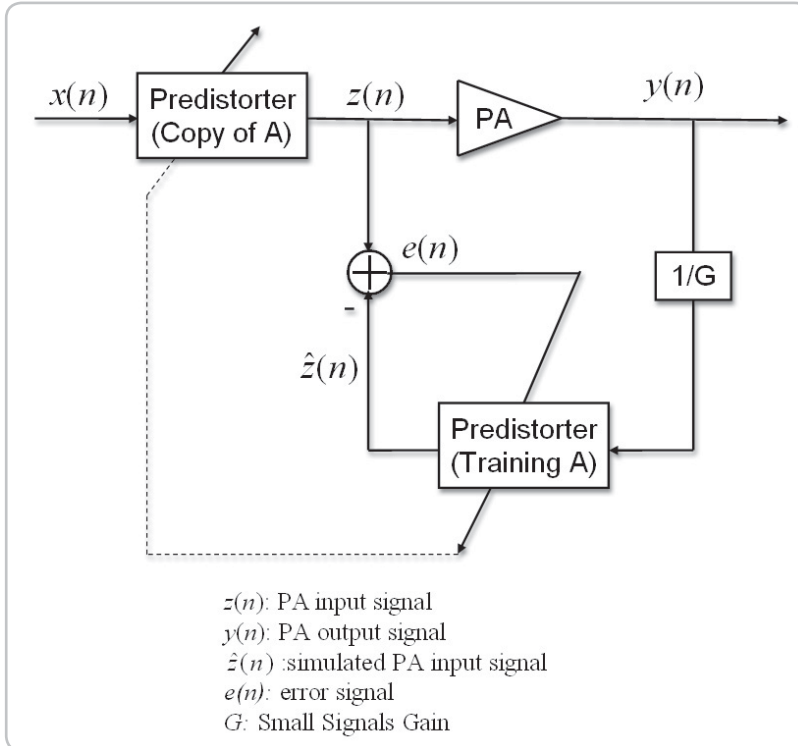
$x(n)$

Predistorter (Copy of A)

$z(n)$

PA

$y(n)$

$e(n)$

-

1/G

$\hat{z}(n)$

Predistorter (Training A)

$z(n)$: PA input signal
$y(n)$: PA output signal
$\hat{z}(n)$ :simulated PA input signal
$e(n)$: error signal
$G$: Small Signals Gain